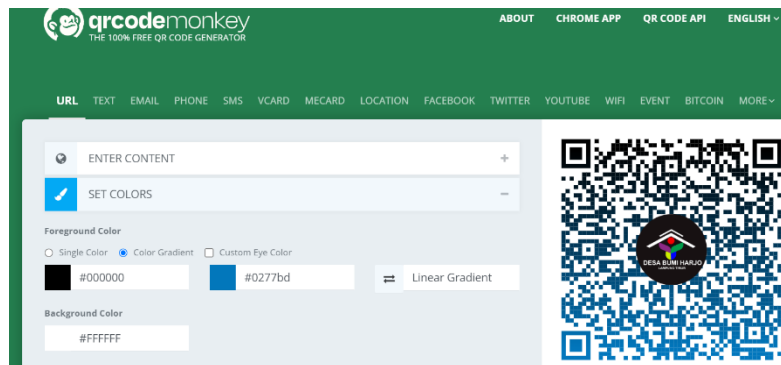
qrcodemonkey
THE 100% FREE QR CODE GENERATOR

ABOUT CHROME APP QR CODE API ENGLISH

URL TEXT EMAIL PHONE SMS VCARD MECARD LOCATION FACEBOOK TWITTER YOUTUBE WIFI EVENT BITCOIN MORE

ENTER CONTENT +

SET COLORS −

Foreground Color

Single Color Color Gradient Custom Eye Color

#000000 #0277bd Linear Gradient

Background Color

#FFFFFF

DESA BUMI HARJO
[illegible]